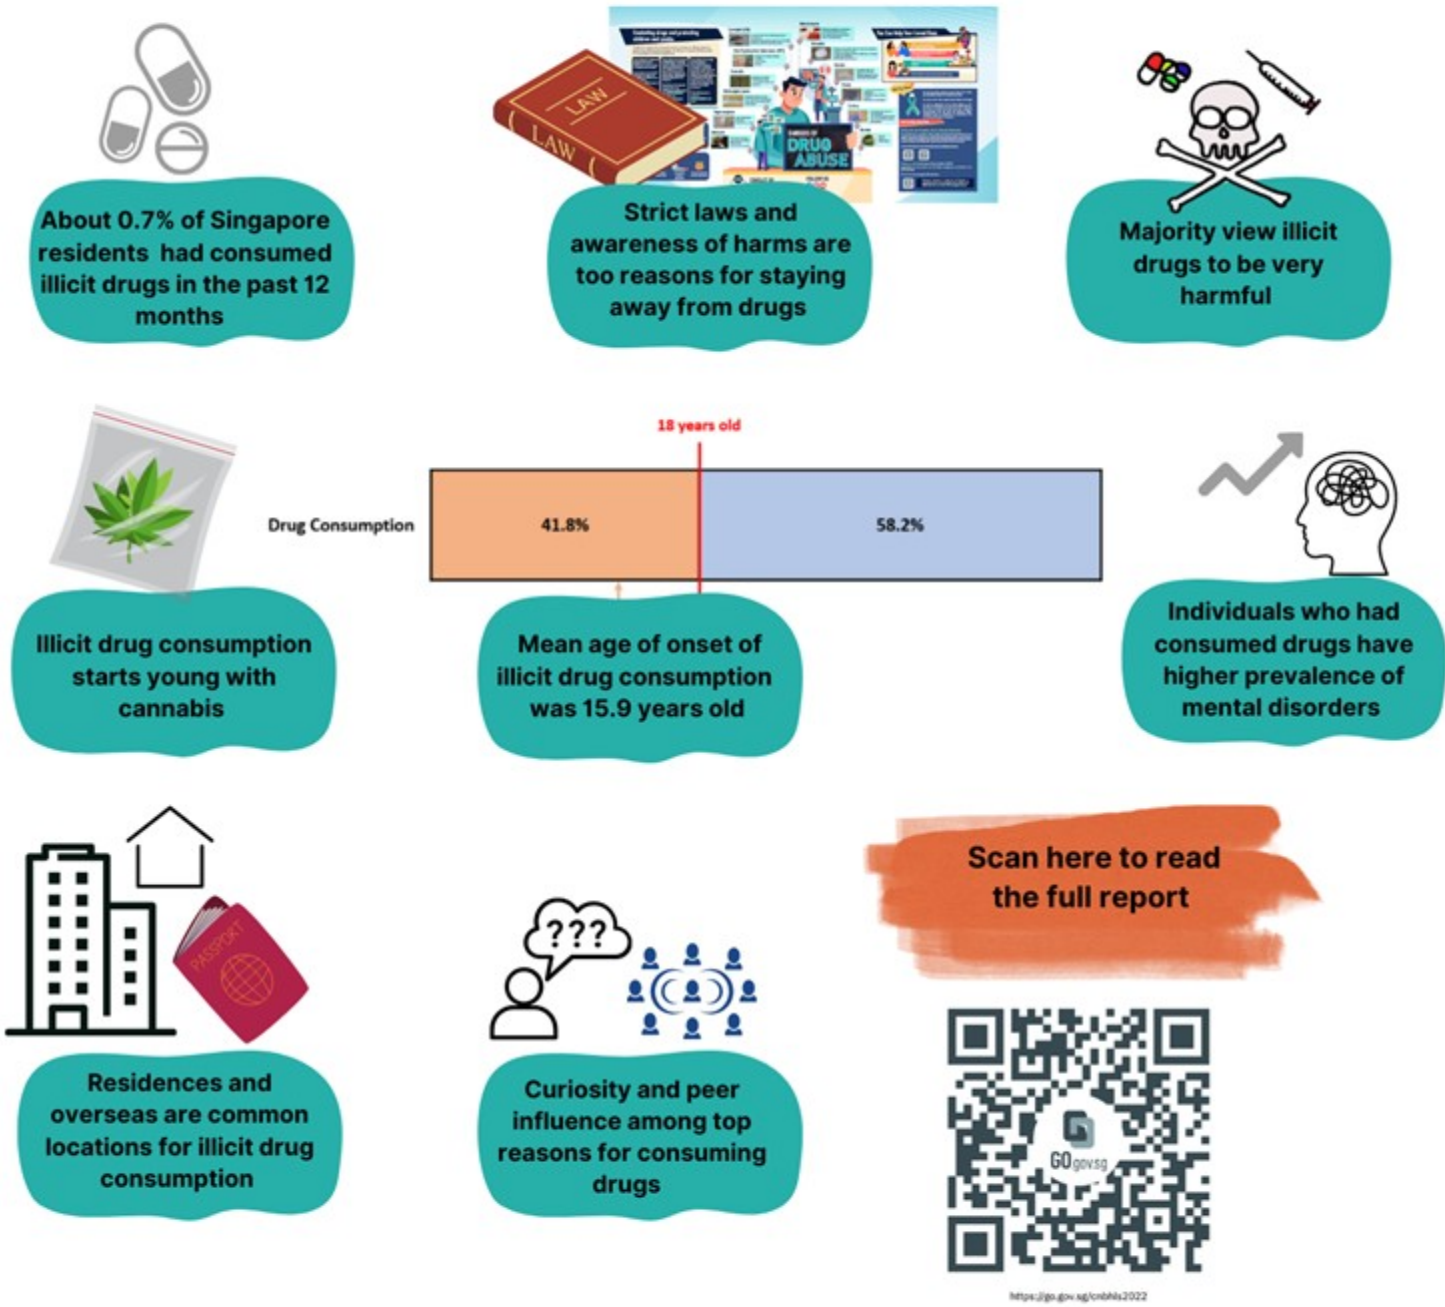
LAW

LAW

DRUG ABUSE

About 0.7% of Singapore residents had consumed illicit drugs in the past 12 months

Strict laws and awareness of harms are too reasons for staying away from drugs

Majority view illicit drugs to be very harmful

18 years old

Drug Consumption

| 41.8% | 58.2% |
|---|---|

Illicit drug consumption starts young with cannabis

Mean age of onset of illicit drug consumption was 15.9 years old

Individuals who had consumed drugs have higher prevalence of mental disorders

PASSPORT

???

Residences and overseas are common locations for illicit drug consumption

Curiosity and peer influence among top reasons for consuming drugs

Scan here to read the full report

GO gov.sg

https://go.gov.sg/cnbhls2022